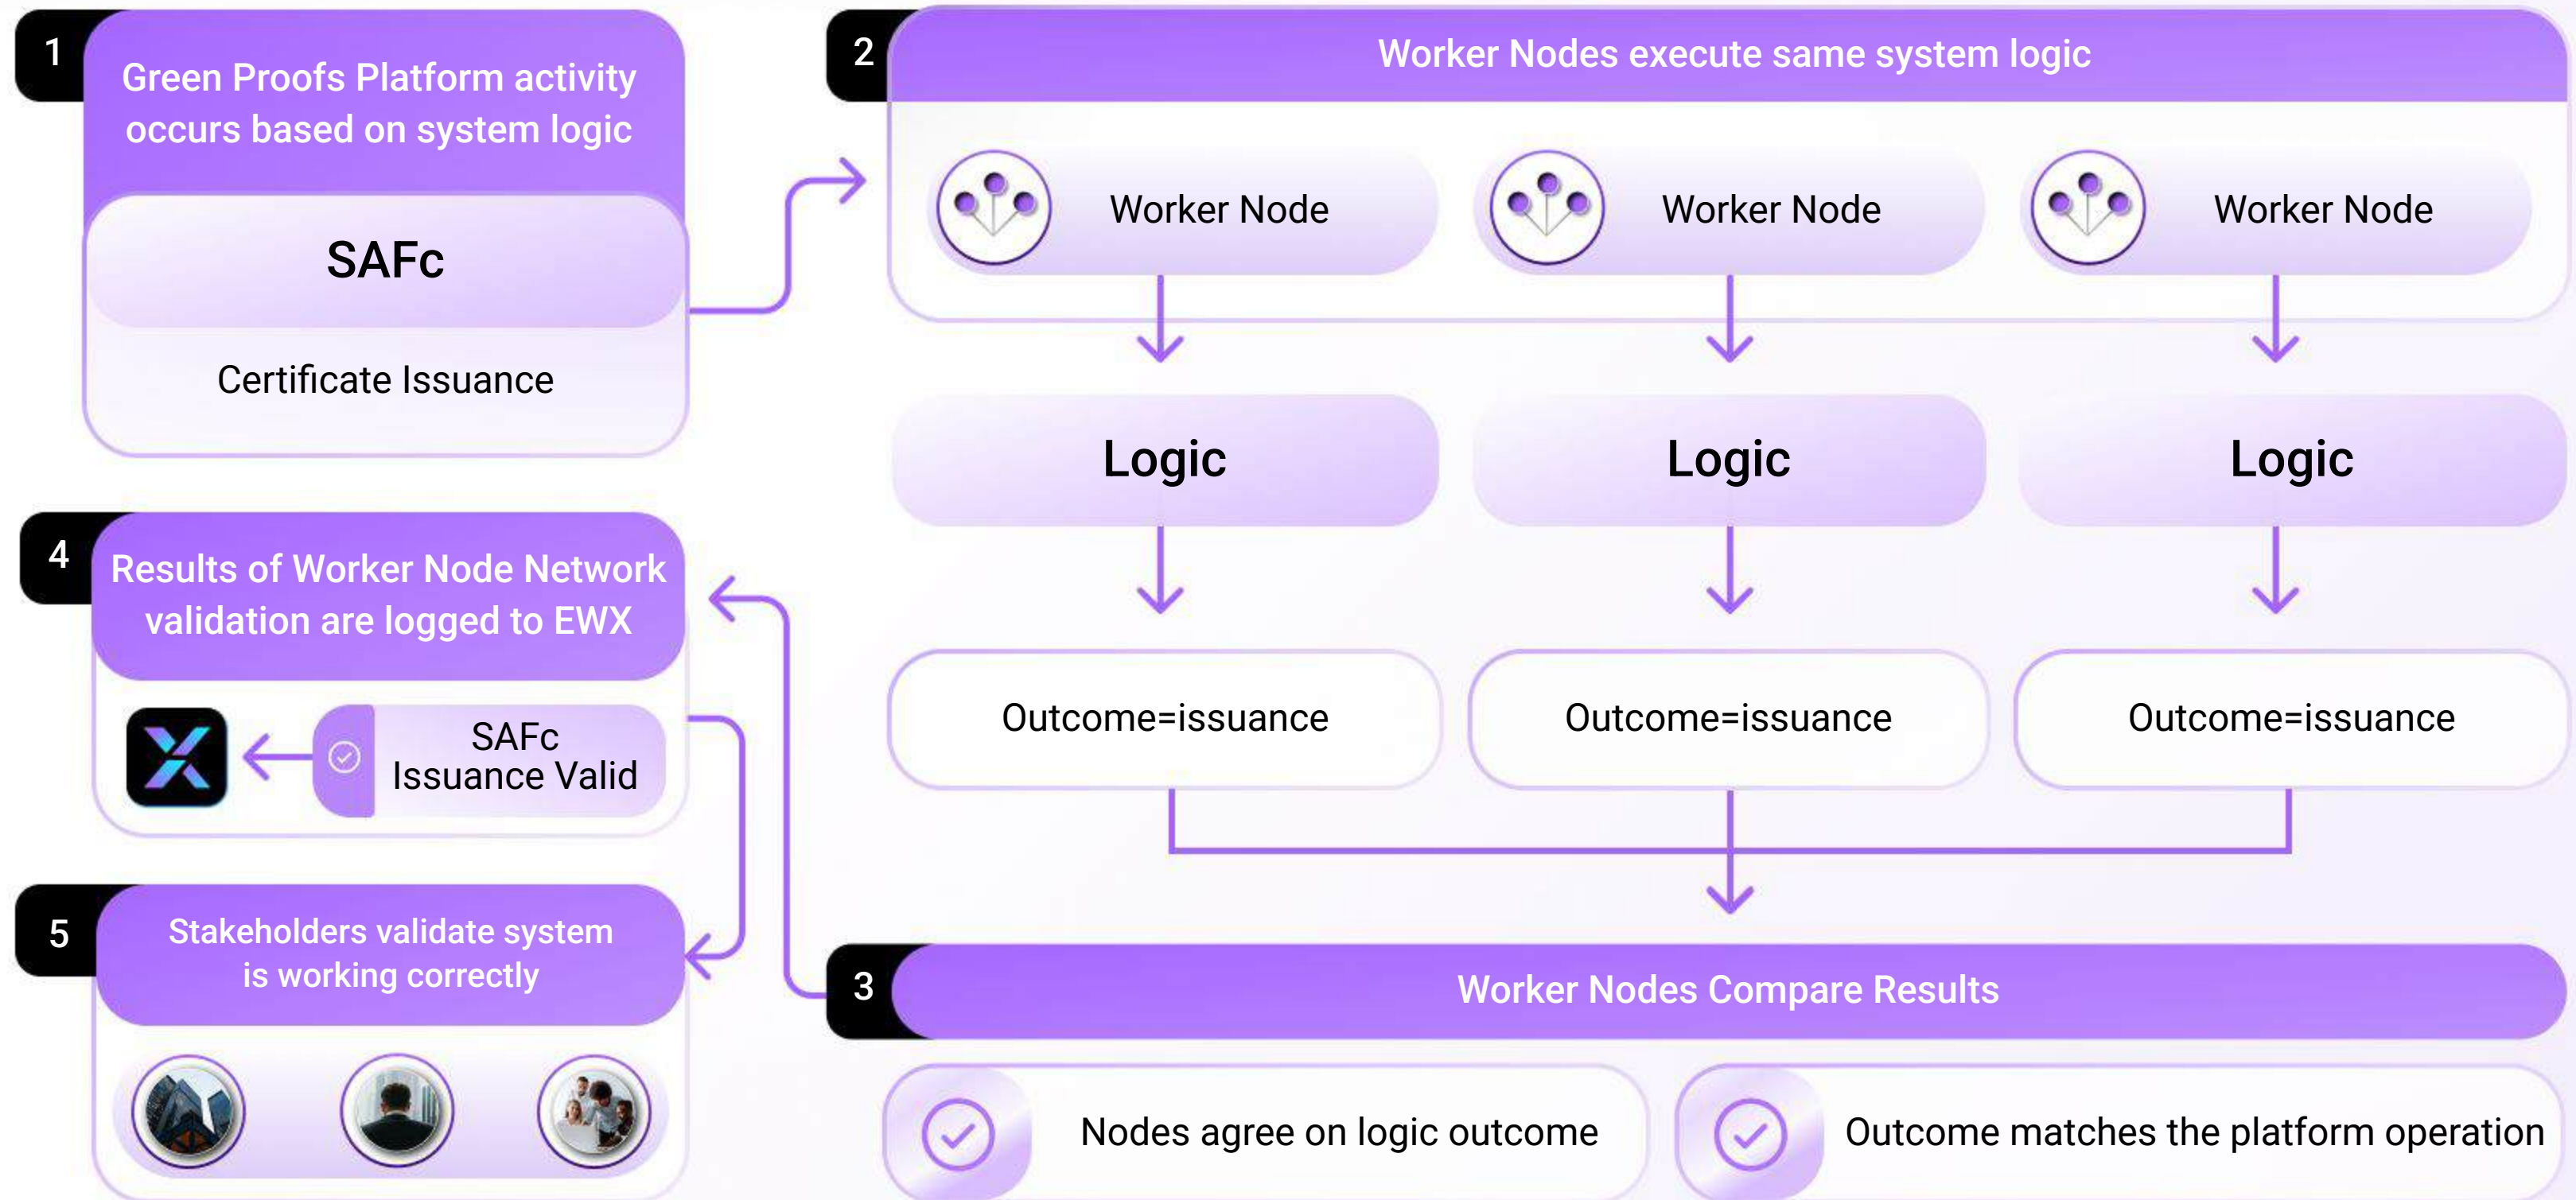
1
Green Proofs Platform activity occurs based on system logic

SAFc

Certificate Issuance

2
Worker Nodes execute same system logic

Worker Node

Worker Node

Worker Node

Logic

Logic

Logic

Outcome=issuance

Outcome=issuance

Outcome=issuance

3
Worker Nodes Compare Results

Nodes agree on logic outcome

Outcome matches the platform operation

4
Results of Worker Node Network validation are logged to EWX

SAFc
Issuance Valid

5
Stakeholders validate system is working correctly